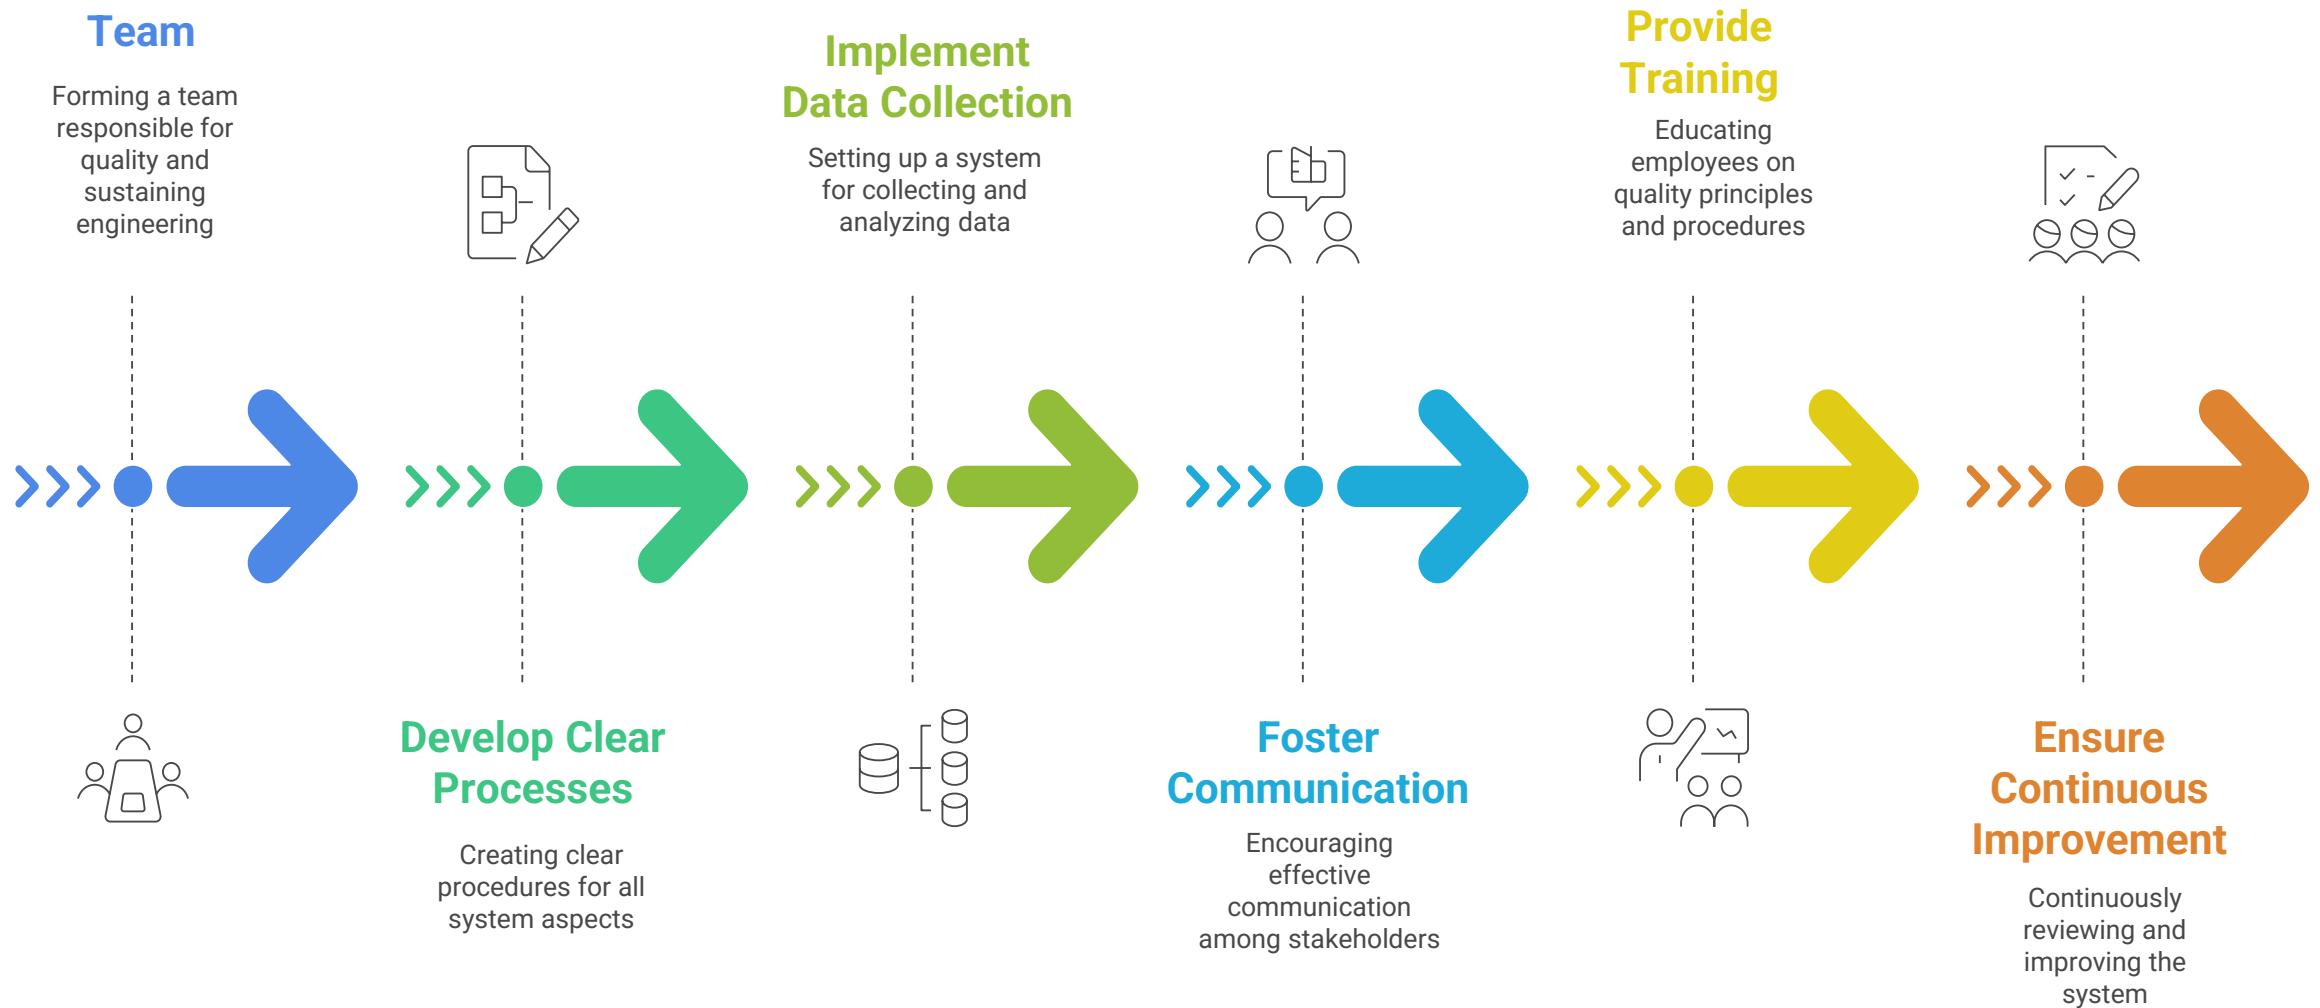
Team

Forming a team responsible for quality and sustaining engineering

Develop Clear Processes

Creating clear procedures for all system aspects

Implement Data Collection

Setting up a system for collecting and analyzing data

Foster Communication

Encouraging effective communication among stakeholders

Provide Training

Educating employees on quality principles and procedures

Ensure Continuous Improvement

Continuously reviewing and improving the system